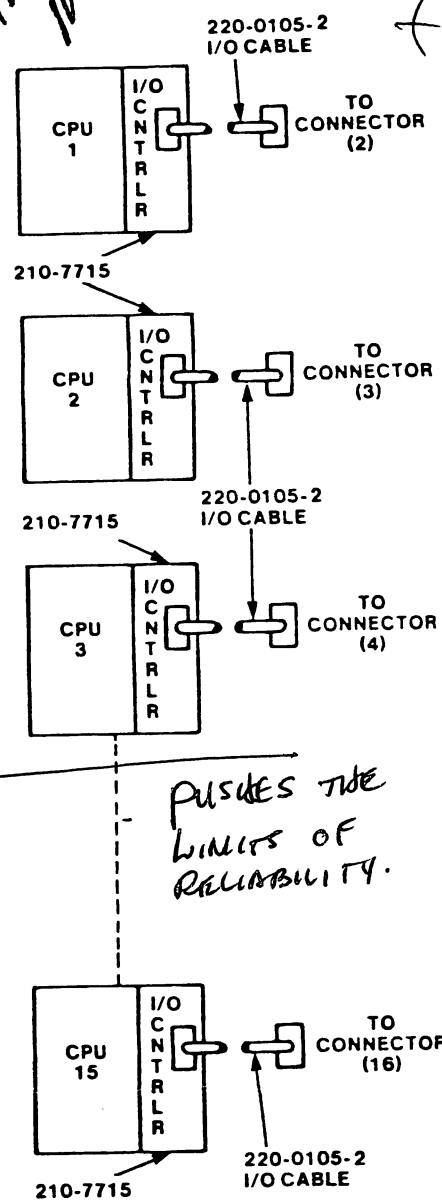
220-0105-2
I/O CABLE

CPU
1

I/O
C
N
T
R
L
R

TO
CONNECTOR
(2)

210-7715

CPU
2

I/O
C
N
T
R
L
R

TO
CONNECTOR
(3)

220-0105-2
I/O CABLE

210-7715

CPU
3

I/O
C
N
T
R
L
R

TO
CONNECTOR
(4)

PUSHES THE LIMITS OF RELIABILITY.

CPU
15

I/O
C
N
T
R
L
R

TO
CONNECTOR
(16)

220-0105-2
I/O CABLE

210-7715